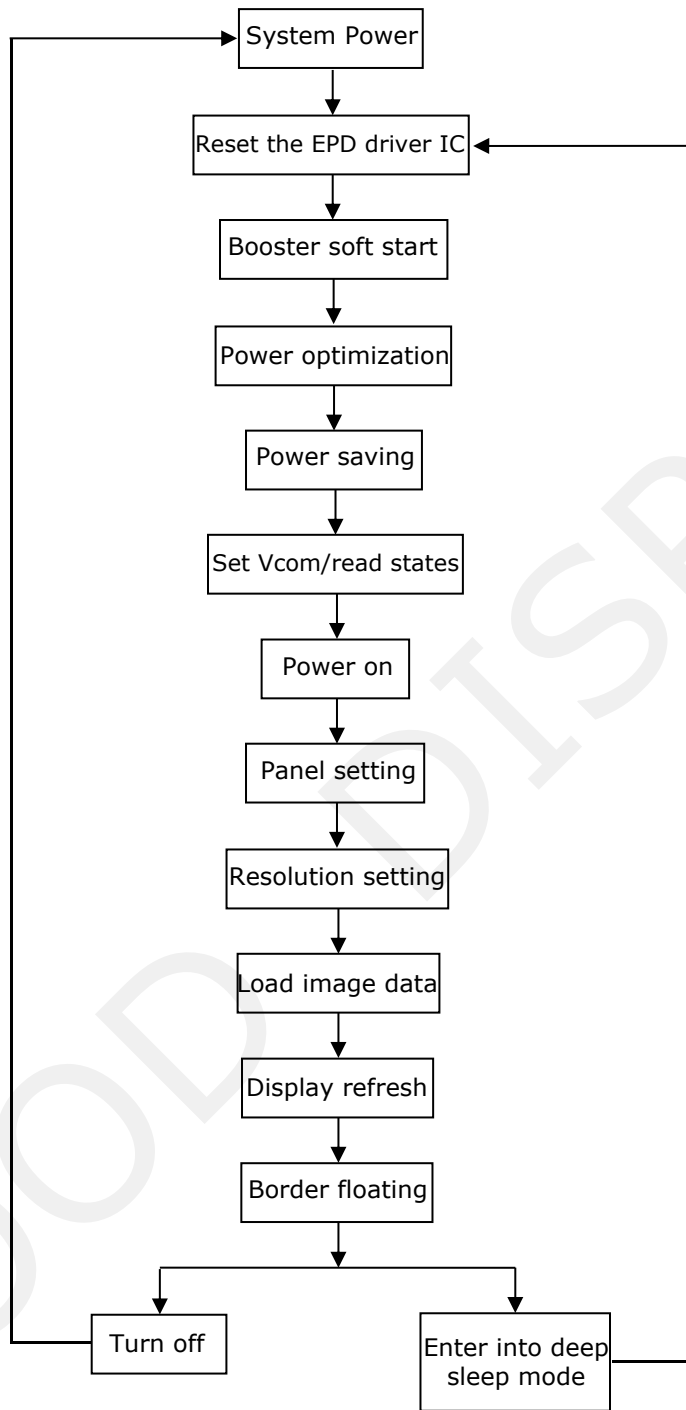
System Power

Reset the EPD driver IC

Booster soft start

Power optimization

Power saving

Set Vcom/read states

Power on

Panel setting

Resolution setting

Load image data

Display refresh

Border floating

Turn off

Enter into deep sleep mode